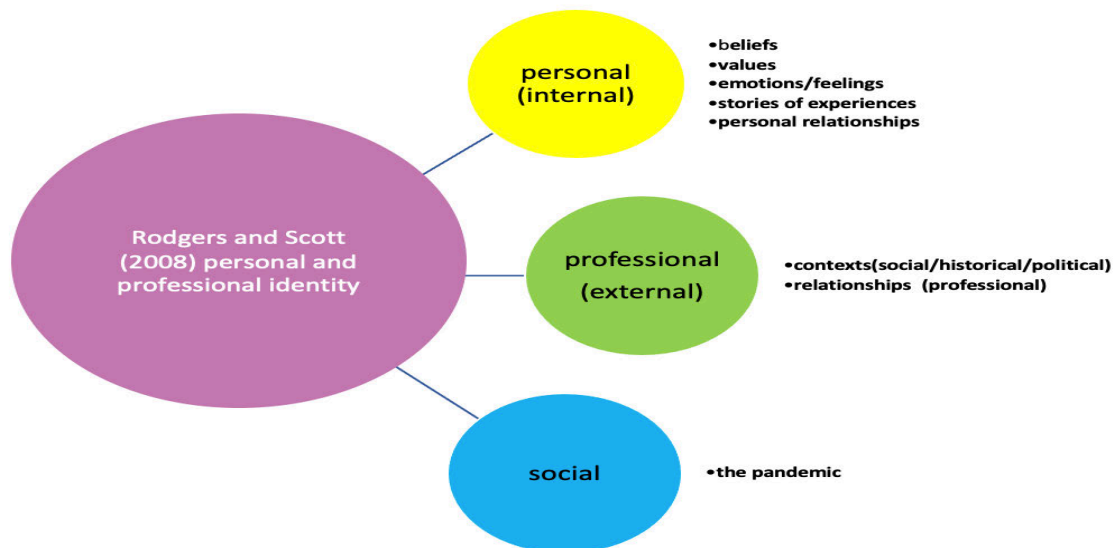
Rodgers and Scott (2008) personal and professional identity

personal (internal)

•beliefs
•values
•emotions/feelings
•stories of experiences
•personal relationships

professional (external)

•contexts(social/historical/political)
•relationships (professional)

social

•the pandemic